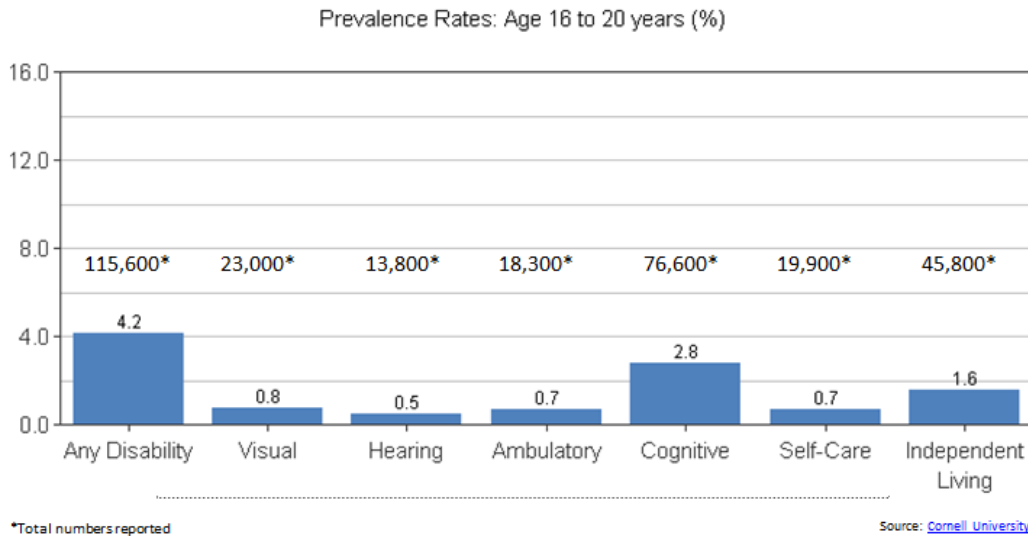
Prevalence Rates: Age 16 to 20 years (%)

16.0
12.0
8.0
4.0
0.0

115,600* 23,000* 13,800* 18,300* 76,600* 19,900* 45,800*

| Any Disability | Visual | Hearing | Ambulatory | Cognitive | Self-Care | Independent Living |
|---|---|---|---|---|---|---|
| 4.2 | 0.8 | 0.5 | 0.7 | 2.8 | 0.7 | 1.6 |

*Total numbers reported

Source: Cornell University